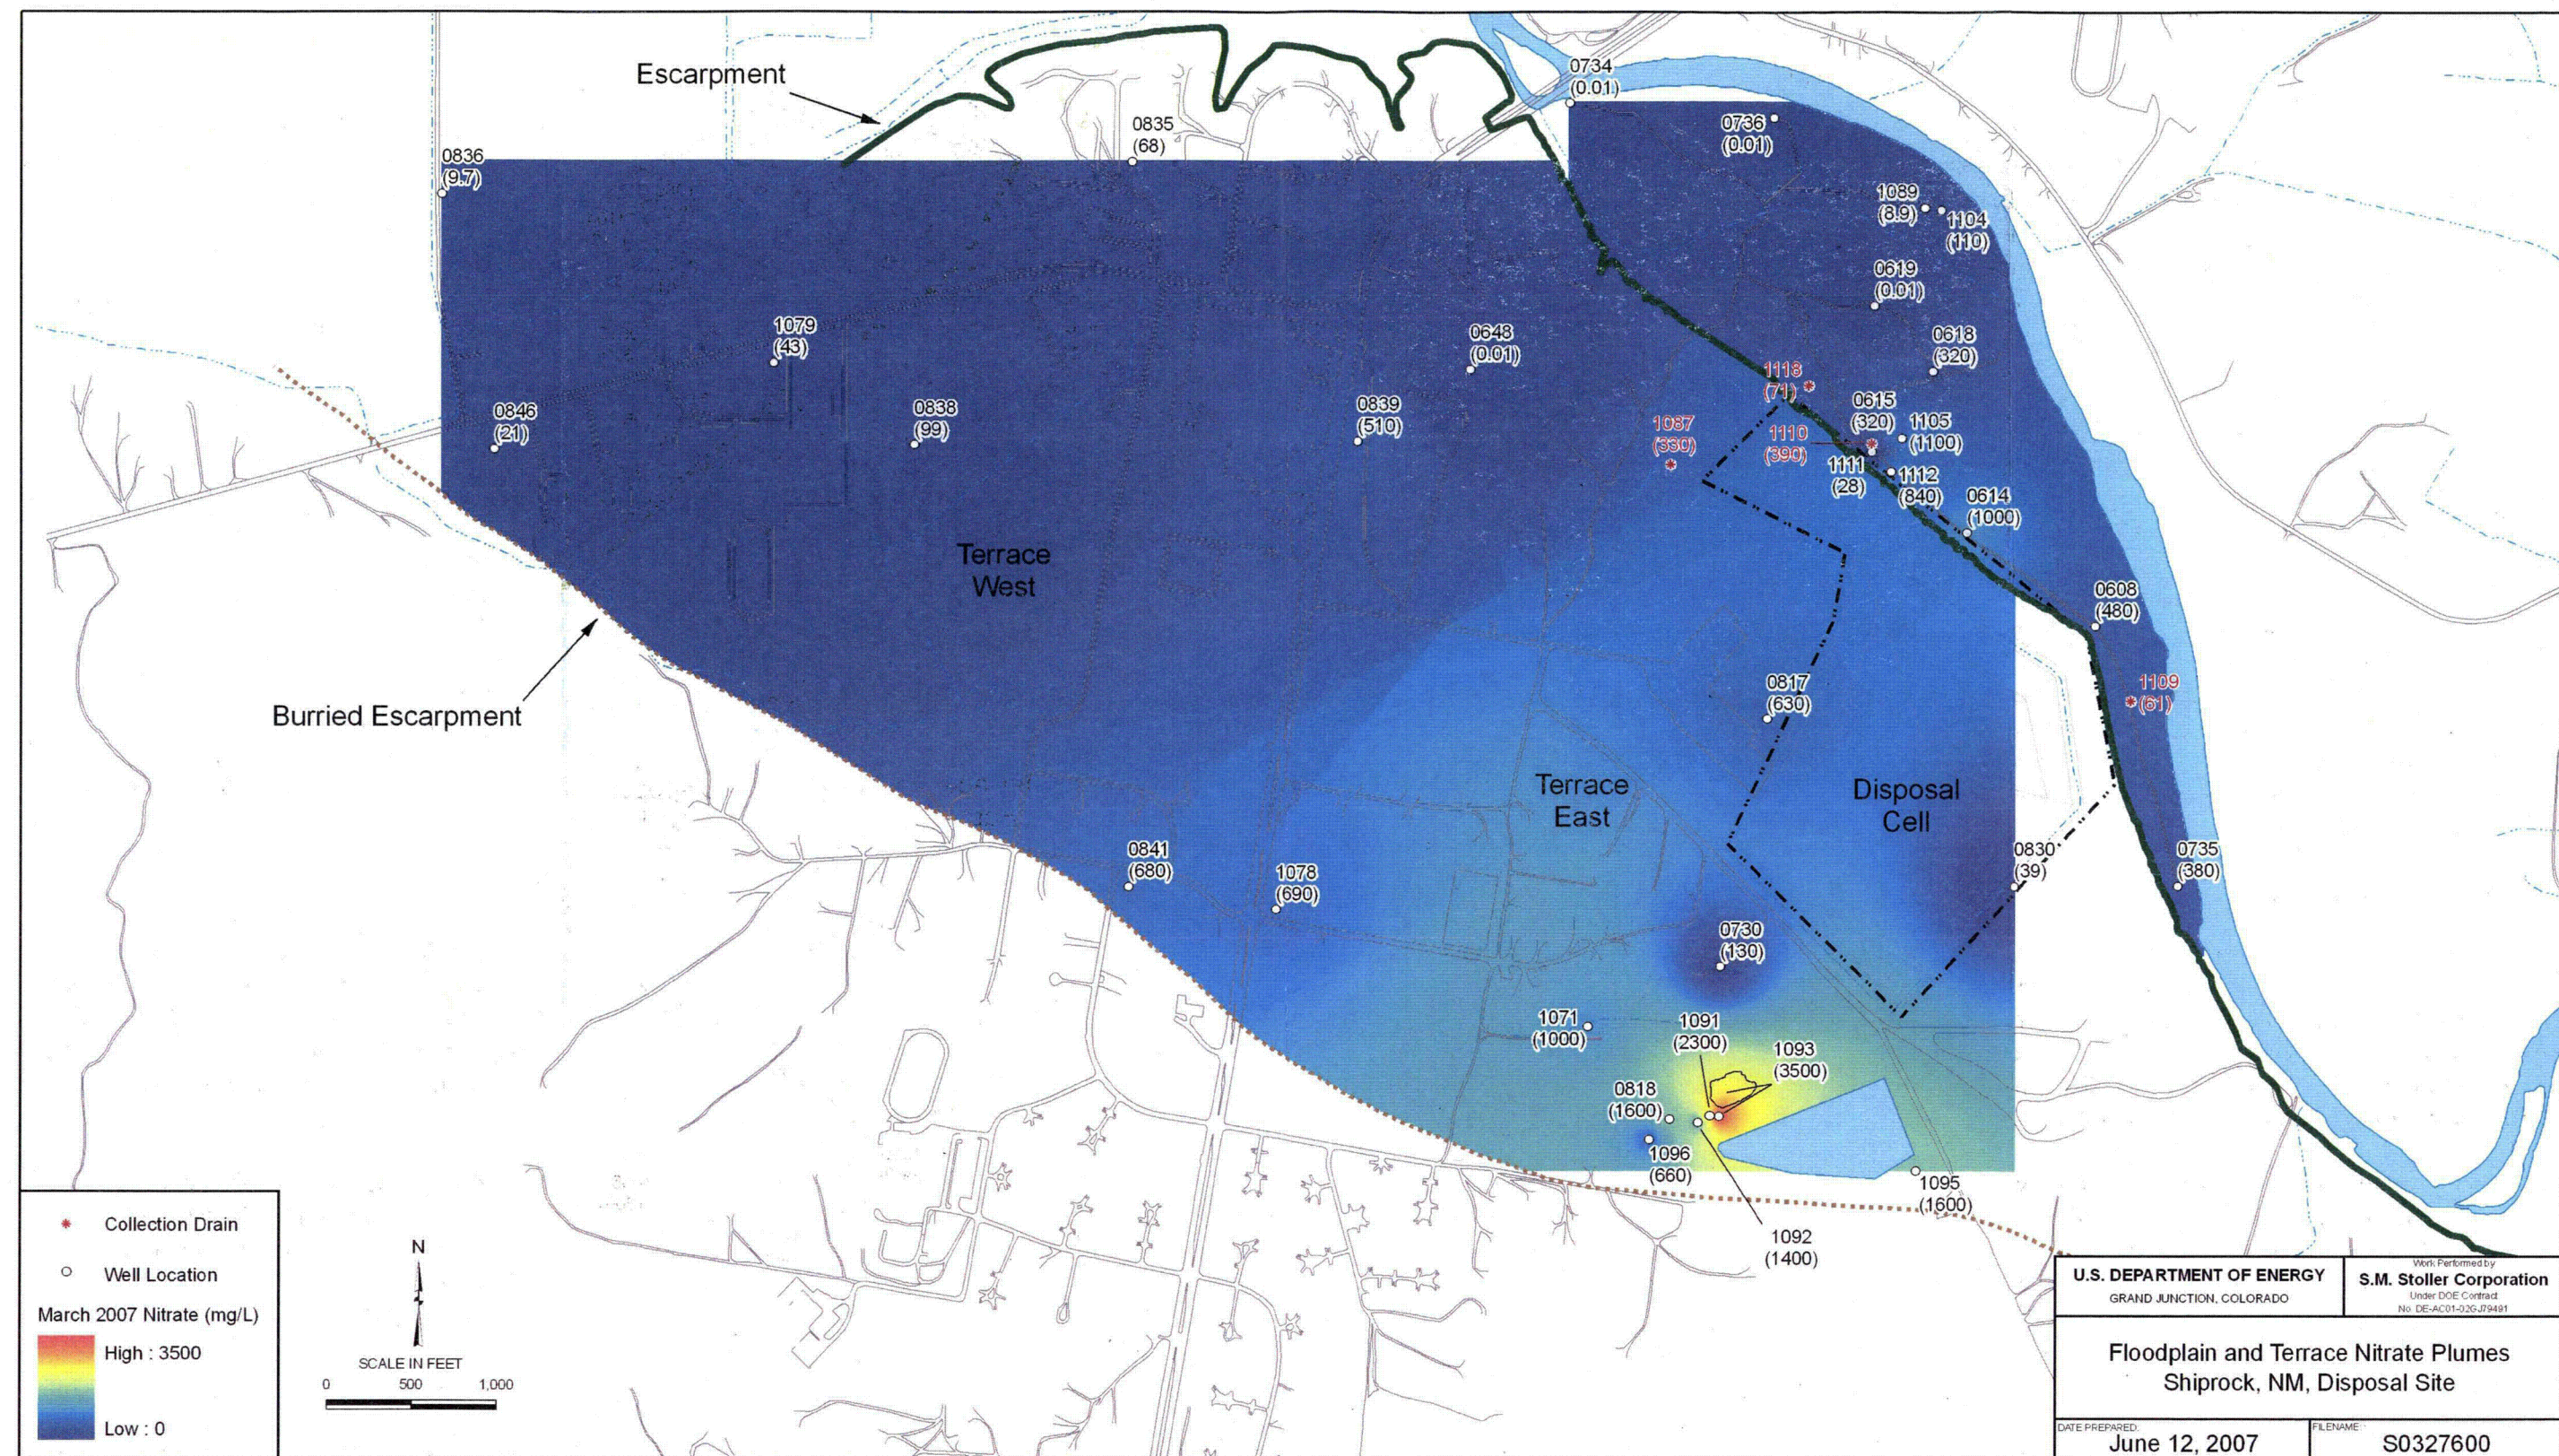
Escarpment

0734
(0.01)

0835
(68)

0736
(0.01)

0836
(9.7)

1089
(8.9)

1104
(110)

0619
(0.01)

1079
(43)

0648
(0.01)

0618
(320)

1118
(71)

0846
(21)

0838
(99)

0839
(510)

1087
(330)

0615
(320)

1105
(1100)

1110
(390)

1111
(28)

1112
(840)

0614
(1000)

Terrace
West

0608
(480)

Burried Escarpment

0817
(630)

1109
(61)

Terrace
East

Disposal
Cell

0841
(680)

1078
(690)

0830
(39)

0735
(380)

0730
(130)

1071
(1000)

1091
(2300)

1093
(3500)

0818
(1600)

1096
(660)

1095
(1600)

1092
(1400)

Collection Drain

Well Location

March 2007 Nitrate (mg/L)

High : 3500

Low : 0

N

SCALE IN FEET
0 500 1,000

U.S. DEPARTMENT OF ENERGY
GRAND JUNCTION, COLORADO

Work Performed by
S.M. Stoller Corporation
Under DOE Contract
No. DE-AC01-02GJ79491

Floodplain and Terrace Nitrate Plumes
Shiprock, NM, Disposal Site

DATE PREPARED:
June 12, 2007

FILENAME:
S0327600